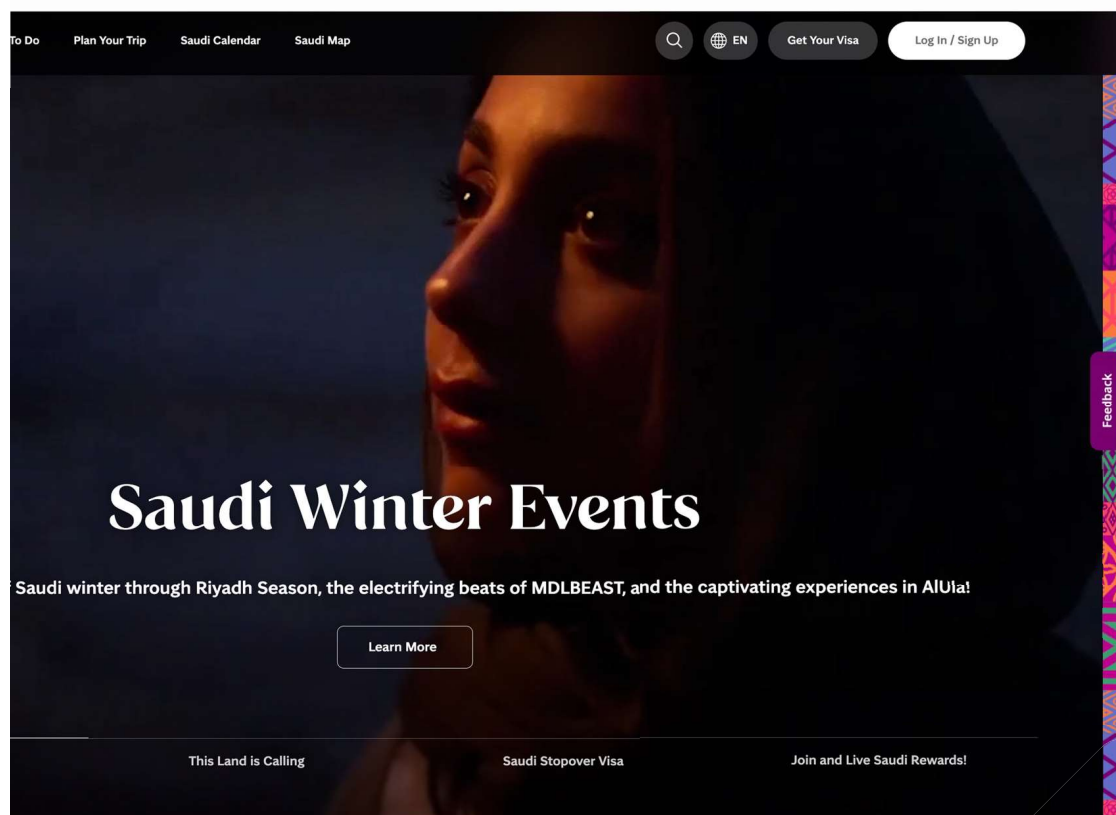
To Do Plan Your Trip Saudi Calendar Saudi Map

EN Get Your Visa Log In / Sign Up

Feedback

Saudi Winter Events

f Saudi winter through Riyadh Season, the electrifying beats of MDLBEAST, and the captivating experiences in AlUla!

Learn More

This Land is Calling Saudi Stopover Visa Join and Live Saudi Rewards!